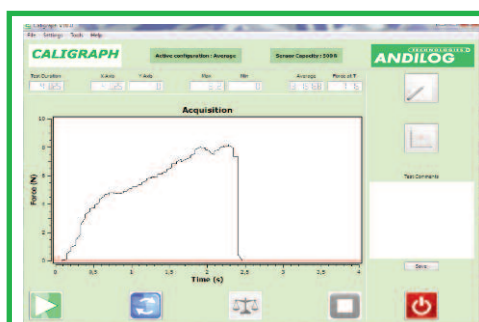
Caligraph v.0.0

File Settings Tools Help

CALIGRAPH

Active configuration : Average

Sensor Capacity : 50 N

ANDILOG

Test Duration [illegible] X-Axis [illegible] Y-Axis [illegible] Max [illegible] Min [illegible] Average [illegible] Points of T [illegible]

Acquisition

Force (N)

10
8
6
4
2
0

0 0,5 1 1,5 2 2,5 3 3,5 4

Time (s)

Test Comments

Save